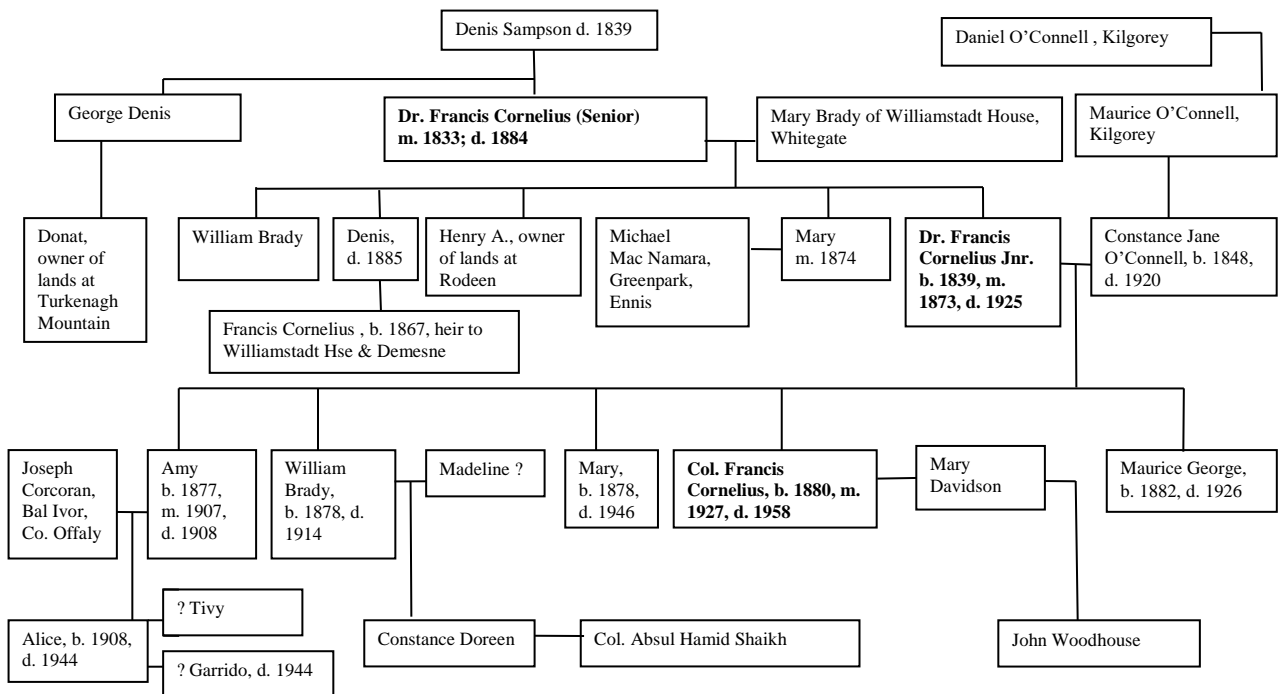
Denis Sampson d. 1839

Daniel O'Connell , Kilgorey

George Denis

Dr. Francis Cornelius (Senior) m. 1833; d. 1884

Mary Brady of Williamstadt House, Whitegate

Maurice O'Connell, Kilgorey

Donat, owner of lands at Turkenagh Mountain

William Brady

Denis, d. 1885

Henry A., owner of lands at Rodeen

Michael Mac Namara, Greenpark, Ennis

Mary m. 1874

Dr. Francis Cornelius Jnr. b. 1839, m. 1873, d. 1925

Constance Jane O'Connell, b. 1848, d. 1920

Francis Cornelius , b. 1867, heir to Williamstadt Hse & Demesne

Joseph Corcoran, Bal Ivor, Co. Offaly

Amy b. 1877, m. 1907, d. 1908

William Brady, b. 1878, d. 1914

Madeline ?

Mary, b. 1878, d. 1946

Col. Francis Cornelius, b. 1880, m. 1927, d. 1958

Mary Davidson

Maurice George, b. 1882, d. 1926

? Tivy

Alice, b. 1908, d. 1944

? Garrido, d. 1944

Constance Doreen

Col. Absul Hamid Shaikh

John Woodhouse